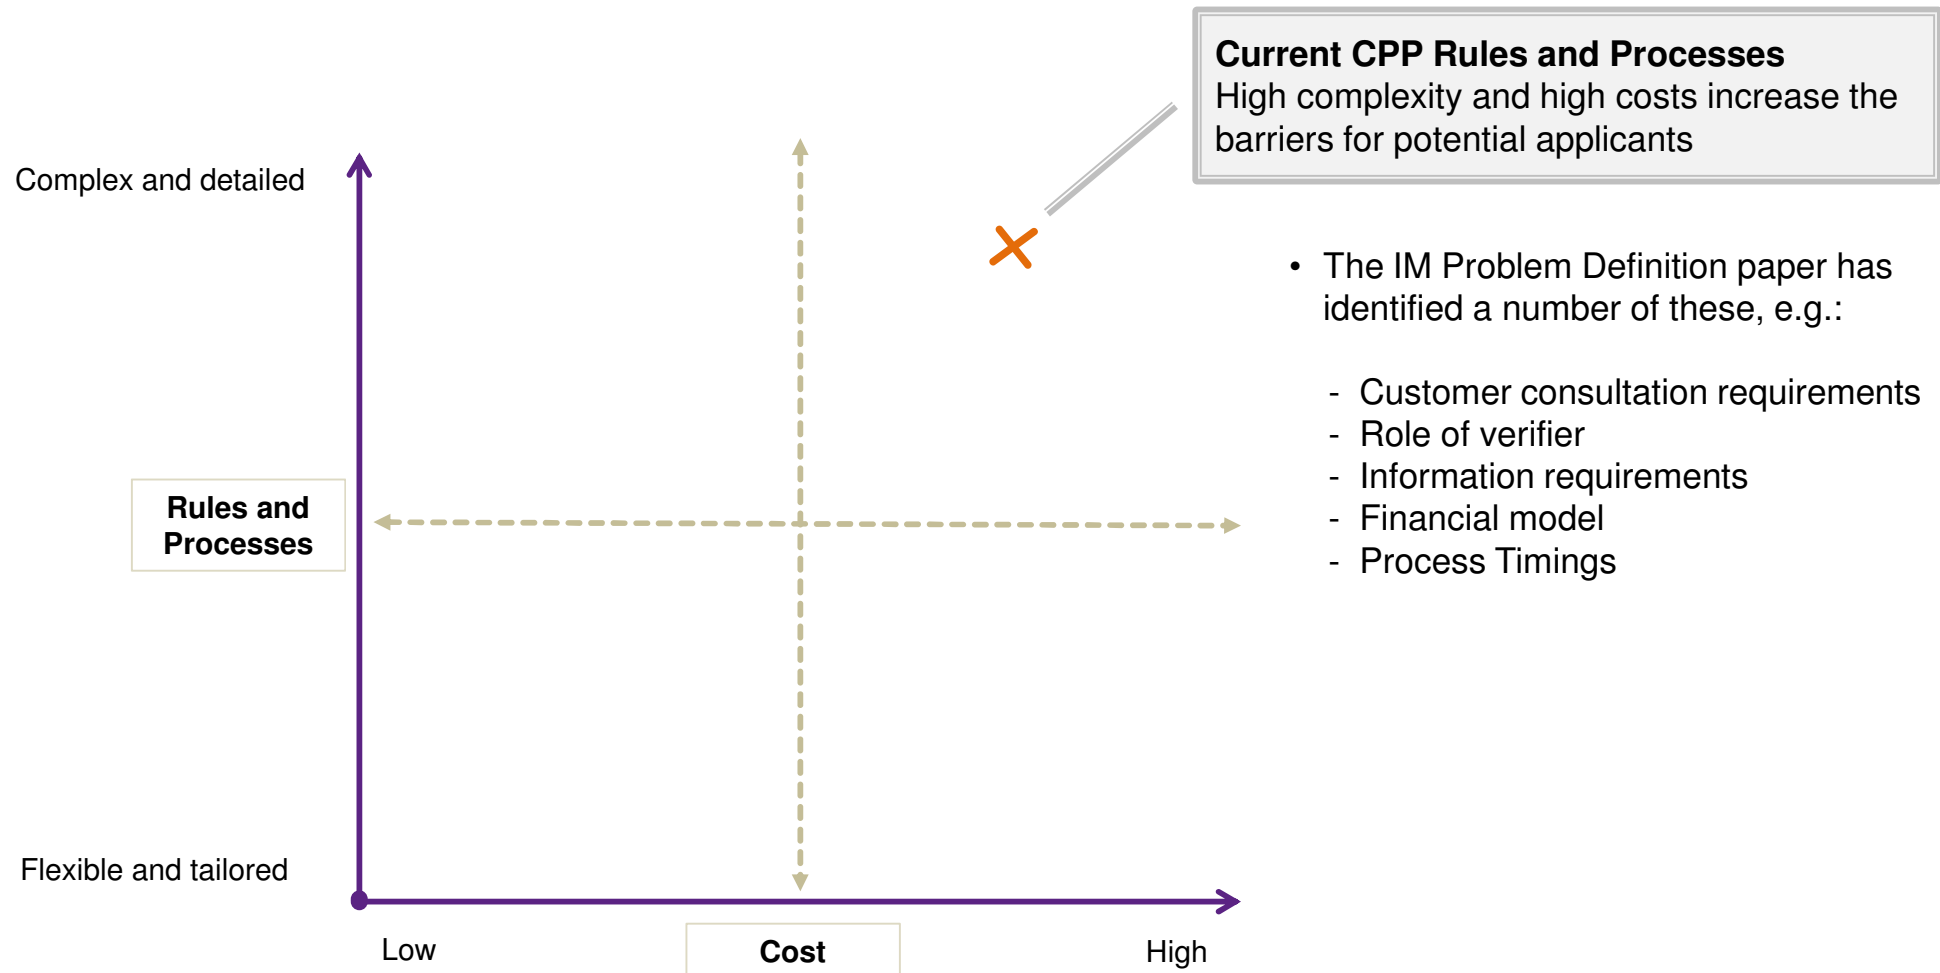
Current CPP Rules and Processes
High complexity and high costs increase the barriers for potential applicants

Complex and detailed

Rules and Processes

Flexible and tailored

Low

Cost

High

• The IM Problem Definition paper has identified a number of these, e.g.:

- Customer consultation requirements
- Role of verifier
- Information requirements
- Financial model
- Process Timings